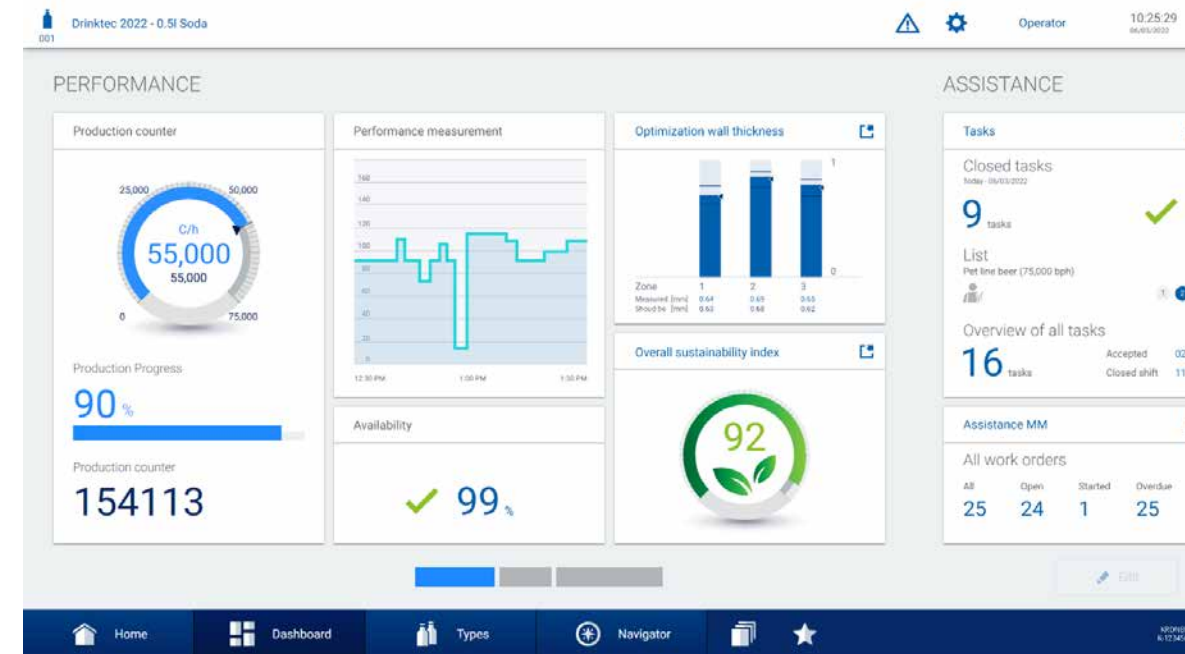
001 Drinktec 2022 - 0.5l Soda

Operator

10:25:29
06/05/2022

PERFORMANCE

Production counter

25,000 50,000

C/h
55,000
55,000

0 75,000

Production Progress

90 %

Production counter

154113

Performance measurement

160
140
120
100
80
60
40
20
0

12:30 PM 1:00 PM 1:30 PM

Availability

99 %

Optimization wall thickness

1

0

| Zone | 1 | 2 | 3 |
|---|---|---|---|
| Measured [mm] | 0.64 | 0.65 | 0.63 |
| Should be [mm] | 0.60 | 0.60 | 0.62 |

Overall sustainability index

92

ASSISTANCE

Tasks

Closed tasks
Today - 06/03/2022

9 tasks

List
Pet line beer (75,000 bph)

1

Overview of all tasks

16 tasks

Accepted 02
Closed shift 11

Assistance MM

All work orders

| All | Open | Started | Overdue |
|---|---|---|---|
| 25 | 24 | 1 | 25 |

Edit

Home Dashboard Types Navigator

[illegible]